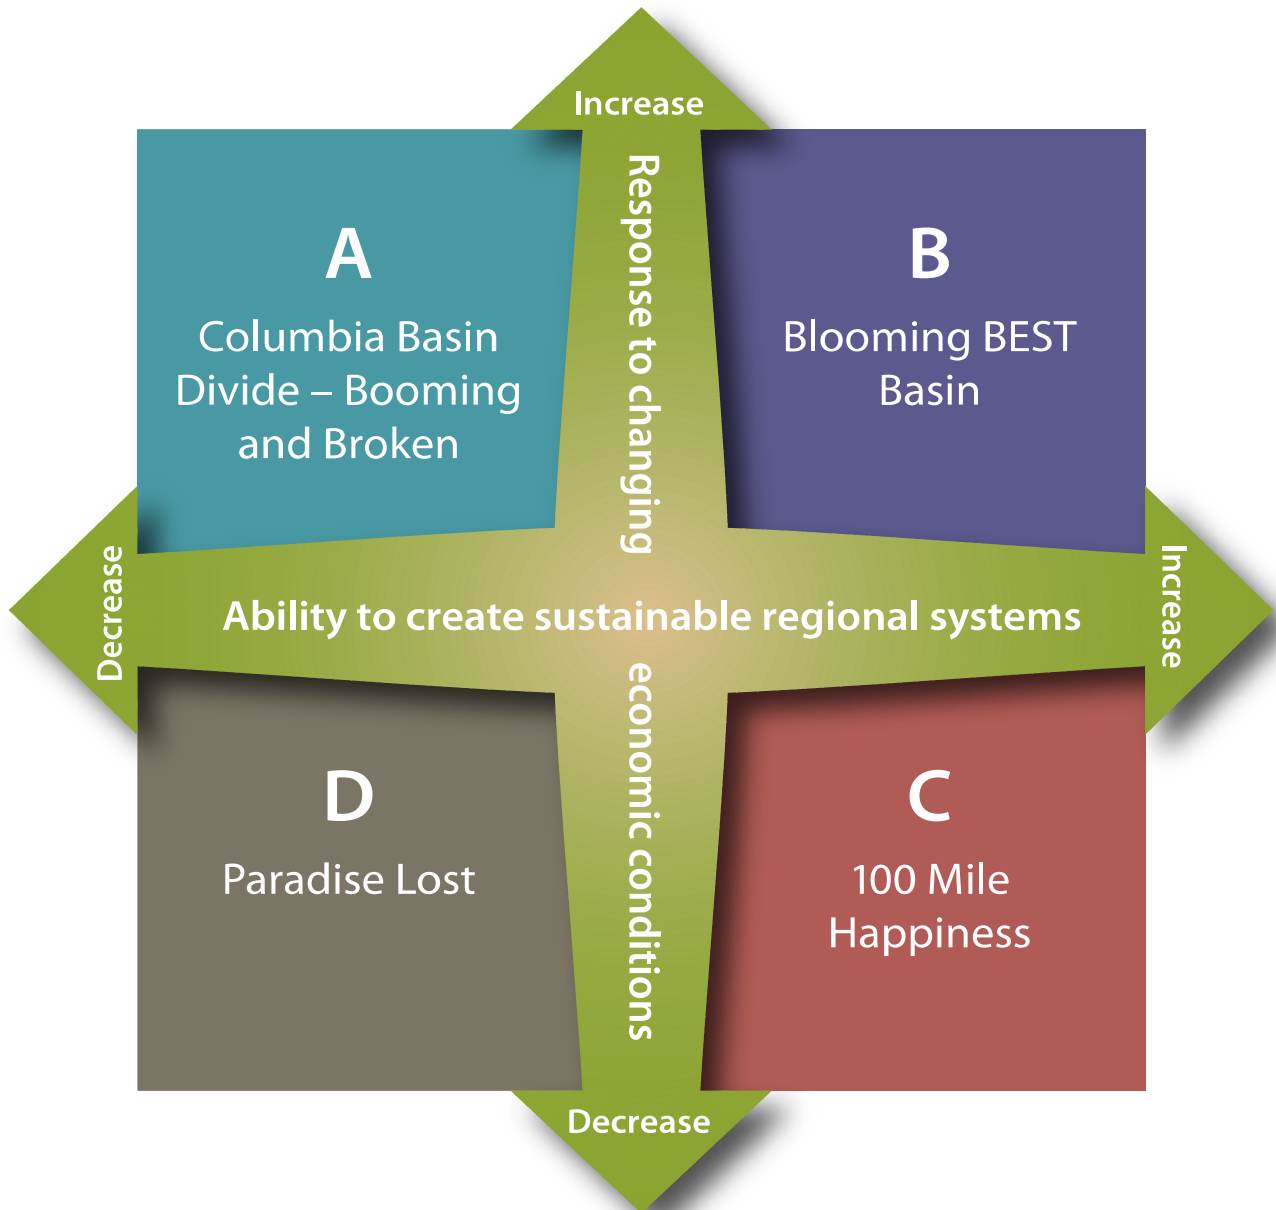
Increase

Response to changing economic conditions

A

Columbia Basin Divide – Booming and Broken

B

Blooming BEST Basin

Decrease

Ability to create sustainable regional systems

Increase

D

Paradise Lost

C

100 Mile Happiness

Decrease